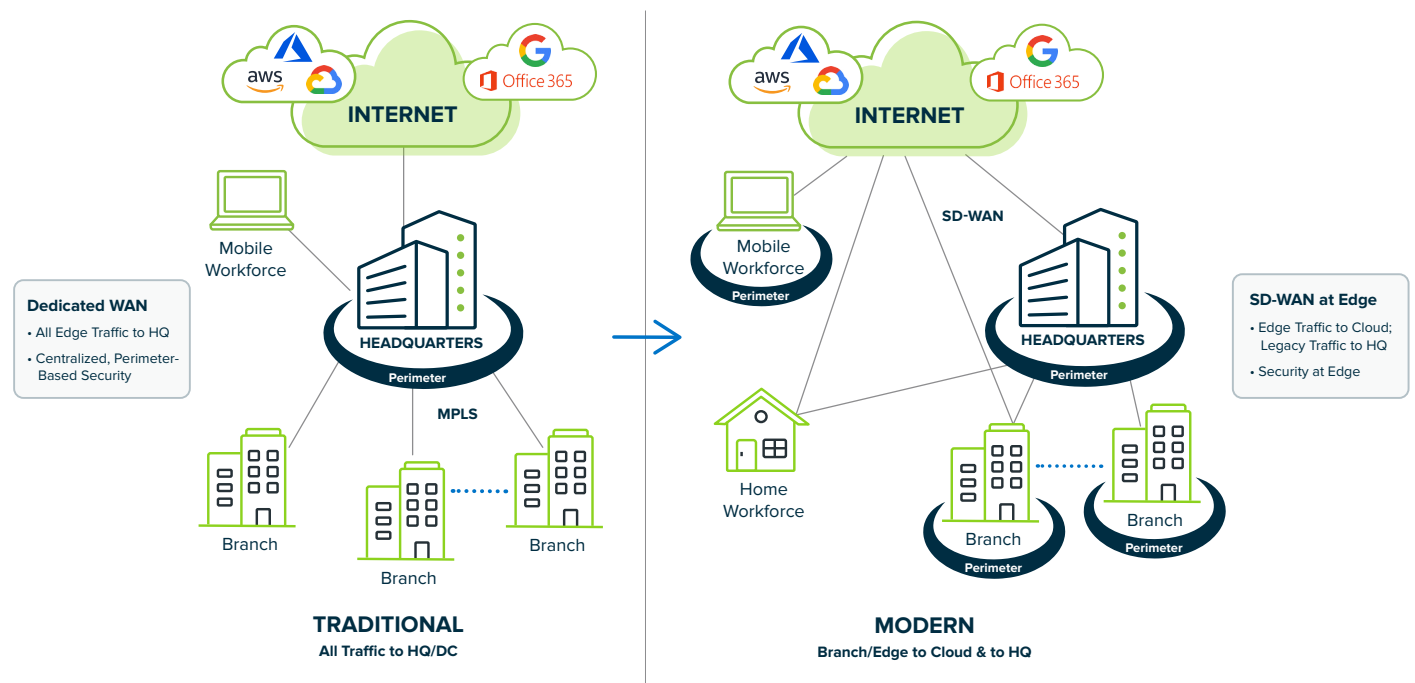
aws
G
Office 365
INTERNET

Mobile Workforce

HEADQUARTERS
Perimeter

Dedicated WAN
• All Edge Traffic to HQ
• Centralized, Perimeter-Based Security

MPLS

Branch
Branch
Branch

TRADITIONAL
All Traffic to HQ/DC

aws
G
Office 365
INTERNET

SD-WAN

Mobile Workforce
Perimeter

HEADQUARTERS
Perimeter

SD-WAN at Edge
• Edge Traffic to Cloud; Legacy Traffic to HQ
• Security at Edge

Home Workforce

Branch
Perimeter
Branch
Perimeter

MODERN
Branch/Edge to Cloud & to HQ